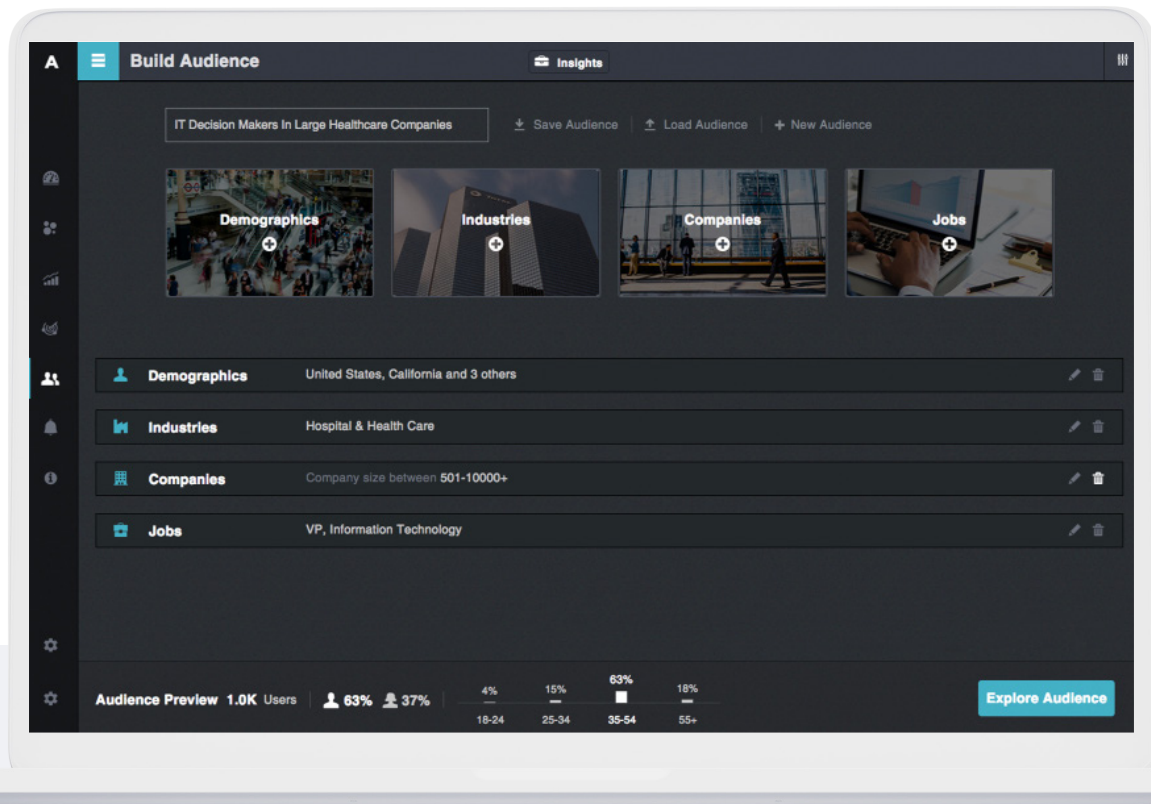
A

Build Audience

Insights

IT Decision Makers In Large Healthcare Companies

Save Audience | Load Audience | + New Audience

Demographics

Industries

Companies

Jobs

Demographics United States, California and 3 others

Industries Hospital & Health Care

Companies Company size between 501-10000+

Jobs VP, Information Technology

Audience Preview 1.0K Users 63% 37%

| 4% | 15% | 63% | 18% |
|---|---|---|---|
| 18-24 | 25-34 | 35-54 | 55+ |

Explore Audience